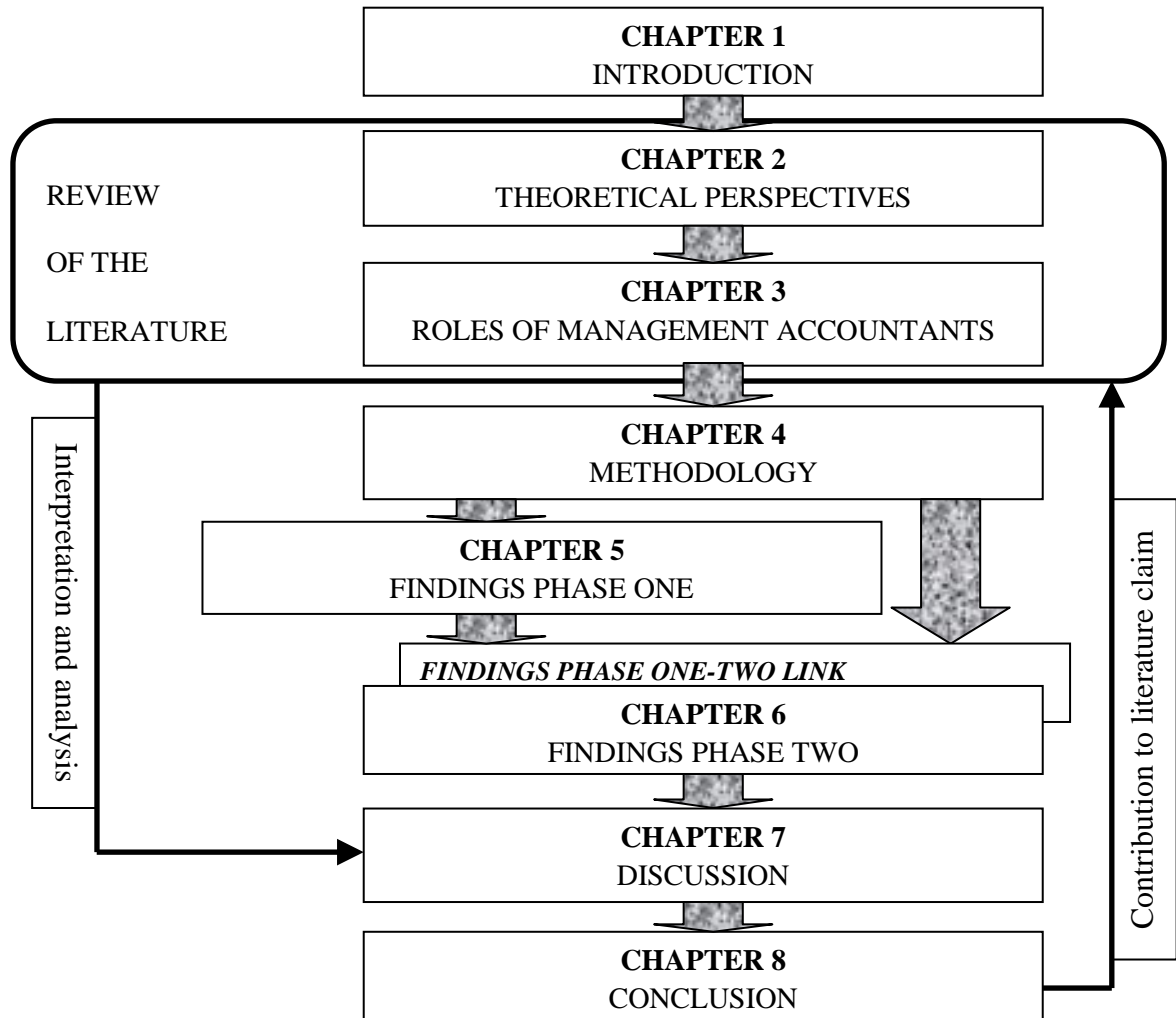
CHAPTER 1
INTRODUCTION

REVIEW OF THE LITERATURE

CHAPTER 2
THEORETICAL PERSPECTIVES

CHAPTER 3
ROLES OF MANAGEMENT ACCOUNTANTS

Interpretation and analysis

CHAPTER 4
METHODOLOGY

CHAPTER 5
FINDINGS PHASE ONE

FINDINGS PHASE ONE-TWO LINK

CHAPTER 6
FINDINGS PHASE TWO

CHAPTER 7
DISCUSSION

CHAPTER 8
CONCLUSION

Contribution to literature claim